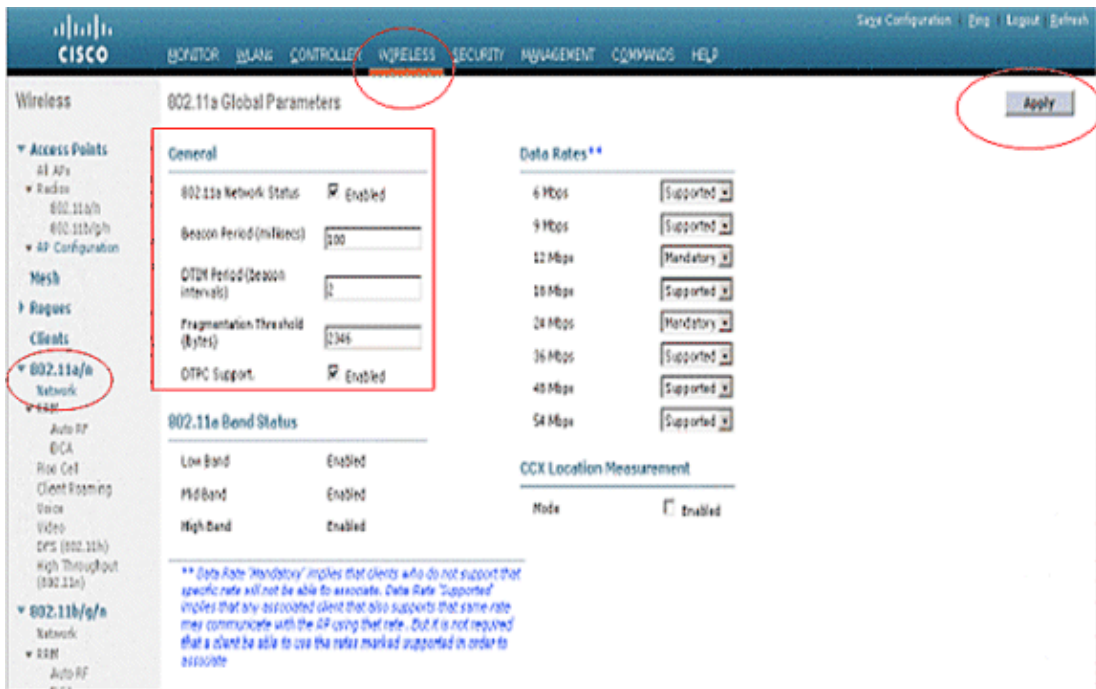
CISCO

MONITOR WLANs CONTROLLER WIRELESS SECURITY MANAGEMENT COMMANDS HELP

Save Configuration | Ping | Logout | Refresh

Wireless

▼ Access Points
All APs
▼ Radios
802.11a/n
802.11b/g/n
▼ AP Configuration

Mesh

▶ Rogues

Clients

▼ 802.11a/n
Network
▼ RRM
Auto RF
DCA
Roc Cell
Client Roaming
Voice
Video
DFS (802.11h)
High Throughput (802.11n)

▼ 802.11b/g/n
Network
▼ RRM
Auto RF

802.11a Global Parameters

Apply

General

802.11a Network Status ☑ Enabled

Beacon Period (millisecs) 100

DTIM Period (beacon intervals) 1

Fragmentation Threshold (bytes) 2346

DTPC Support. ☑ Enabled

802.11a Band Status

Low Band Enabled

Mid Band Enabled

High Band Enabled

Data Rates**

| | |
|---|---|
| 6 Mbps | Supported |
| 9 Mbps | Supported |
| 12 Mbps | Mandatory |
| 18 Mbps | Supported |
| 24 Mbps | Mandatory |
| 36 Mbps | Supported |
| 48 Mbps | Supported |
| 54 Mbps | Supported |

CCX Location Measurement

Mode ☐ Enabled

** Data Rate 'Mandatory' implies that clients who do not support that specific rate will not be able to associate. Data Rate 'Supported' implies that any associated client that also supports that same rate may communicate with the AP using that rate. But it is not required that a client be able to use the rates marked supported in order to associate